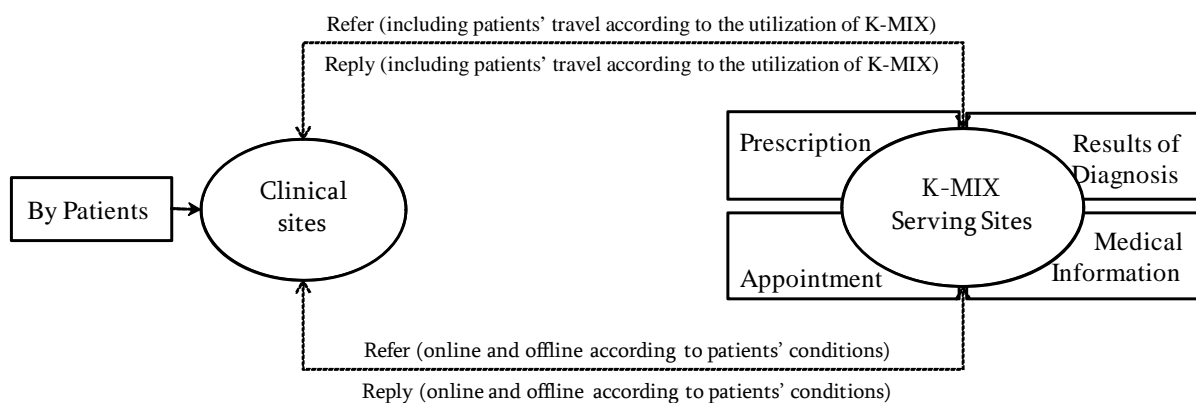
Refer (including patients' travel according to the utilization of K-MIX)

Reply (including patients' travel according to the utilization of K-MIX)

By Patients

Clinical sites

Prescription

Results of Diagnosis

K-MIX Serving Sites

Medical Information

Appointment

Refer (online and offline according to patients' conditions)

Reply (online and offline according to patients' conditions)